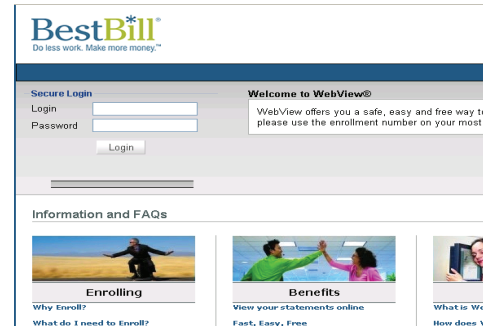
BestBill®
Do less work. Make more money.™

Secure Login
Login
Password
Login

Welcome to WebView®
WebView offers you a safe, easy and free way t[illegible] please use the enrollment number on your most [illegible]

Information and FAQs

Enrolling
Why Enroll?
What do I need to Enroll?

Benefits
View your statements online
Fast, Easy, Free

What is We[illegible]
How does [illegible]